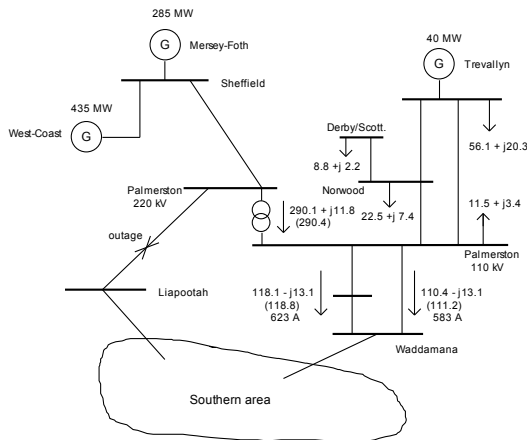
285 MW

G

Mersey-Foth

Sheffield

435 MW

West-Coast

G

40 MW

G

Trevallyn

Derby/Scott.

8.8 + j 2.2

56.1 + j20.3

Norwood

Palmerston
220 kV

290.1 + j11.8
(290.4)

22.5 + j 7.4

11.5 + j3.4

Palmerston
110 kV

outage

Liapootah

118.1 - j13.1
(118.8)
623 A

110.4 - j13.1
(111.2)
583 A

Waddamana

Southern area